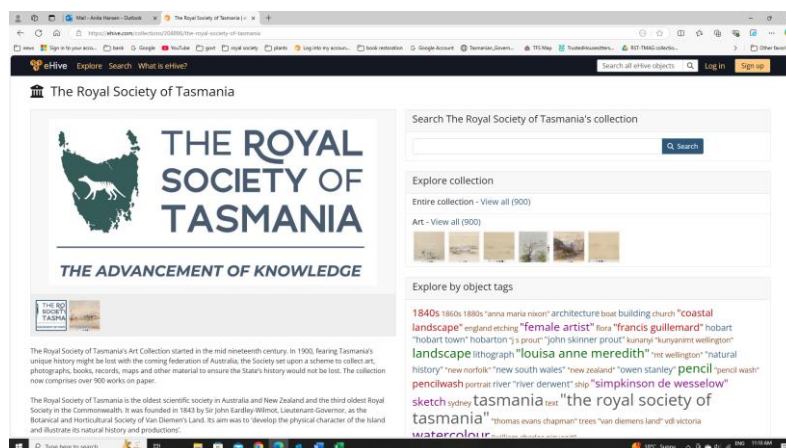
Mail - Anita Hansen - Outlook | The Royal Society of Tasmania | e

https://ehive.com/collections/204886/the-royal-society-of-tasmania

news | Sign in to your acco... | bank | Google | YouTube | govt | royal society | plants | Log into my accoun... | book restoration | Google Account | Tasmanian_Govern... | TFS Map | TrustedHouseSitters... | RST-TMAG collectio... | Other favorites

eHive Explore Search What is eHive? | Search all eHive objects | Log in | Sign up

The Royal Society of Tasmania

THE ROYAL SOCIETY OF TASMANIA

THE ADVANCEMENT OF KNOWLEDGE

The Royal Society of Tasmania's Art Collection started in the mid nineteenth century. In 1900, fearing Tasmania's unique history might be lost with the coming federation of Australia, the Society set upon a scheme to collect art, photographs, books, records, maps and other material to ensure the State's history would not be lost. The collection now comprises over 900 works on paper.

The Royal Society of Tasmania is the oldest scientific society in Australia and New Zealand and the third oldest Royal Society in the Commonwealth. It was founded in 1843 by Sir John Eardley-Wilmot, Lieutenant-Governor, as the Botanical and Horticultural Society of Van Diemen's Land. Its aim was to 'develop the physical character of the island and illustrate its natural history and productions'.

Search The Royal Society of Tasmania's collection

Search

Explore collection

Entire collection - View all (900)

Art - View all (900)

Explore by object tags

1840s 1860s 1880s "anna maria nixon" architecture boat building church "coastal landscape" england etching "female artist" flora "francis guillemard" hobart "hobart town" hobarton "j s prout" "john skinner prout" kunanyi "kunanyi/mt wellington" landscape lithograph "louisa anne meredith" "mt wellington" "natural history" "new norfolk" "new south wales" "new zealand" "owen stanley" pencil "pencil wash" pencilwash portrait river "river derwent" ship "simpkinson de wesselow" sketch sydney tasmania text "the royal society of tasmania" "thomas evans chapman" trees "van diemens land" vdl victoria watercolour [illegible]

Type here to search